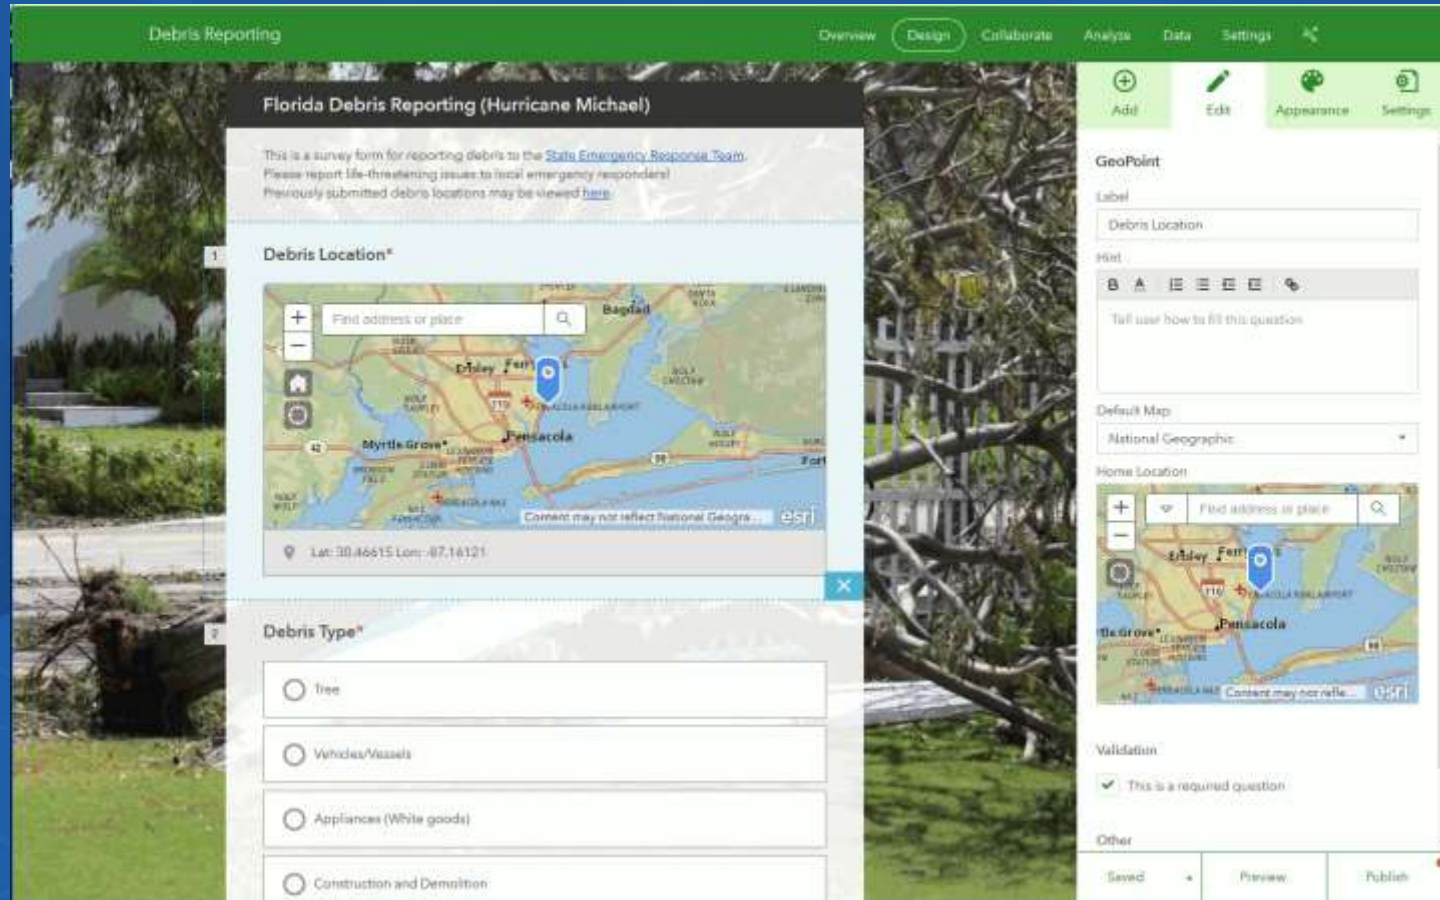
Debris Reporting

Overview Design Collaborate Analyze Data Settings

Florida Debris Reporting (Hurricane Michael)

This is a survey form for reporting debris to the State Emergency Response Team. Please report life-threatening issues to local emergency responders! Previously submitted debris locations may be viewed here.

1

Debris Location*

Find address or place

Bagdad

Ensley Ferry

Pensacola

Myrtle Grove

Content may not reflect National Geogra...

esri

Lat: 30.46615 Lon: -87.16121

2

Debris Type*

Tree

Vehicles/Vessels

Appliances (White goods)

Construction and Demolition

Add Edit Appearance Settings

GeoPoint

Label

Debris Location

Hint

B A

Tell user how to fill this question

Default Map

National Geographic

Home Location

Find address or place

Ensley Ferry

Pensacola

Content may not refle...

esri

Validation

This is a required question

Other

Saved Preview Publish